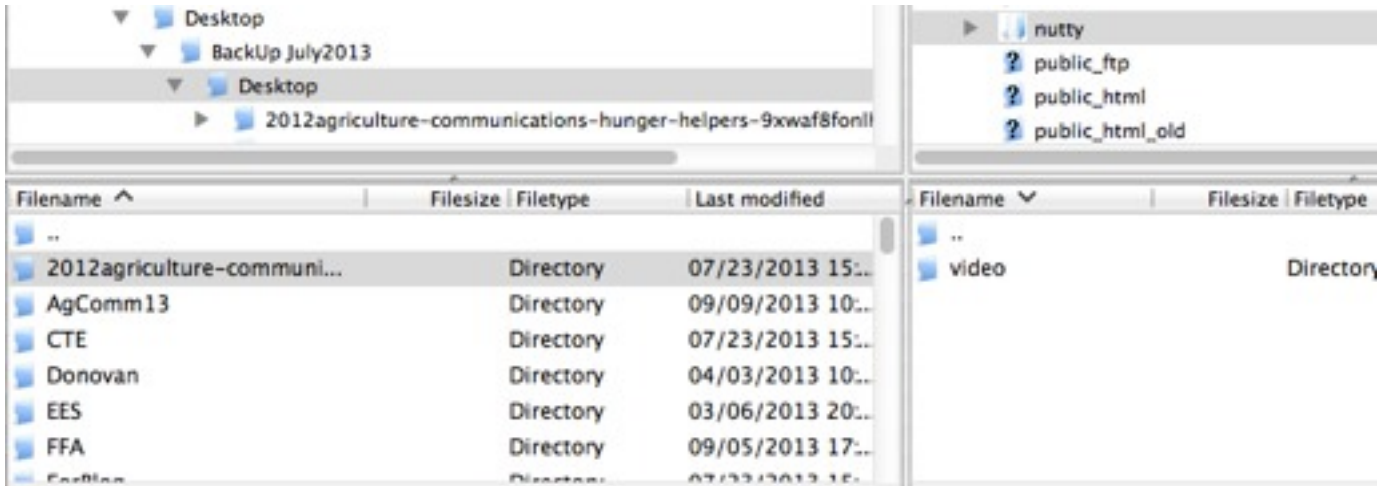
Desktop
BackUp July2013
Desktop
2012agriculture-communications-hunger-helpers-9xwaf8fonl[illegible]

nutty
public_ftp
public_html
public_html_old

| Filename | Filesize | Filetype | Last modified |
|---|---|---|---|
| .. | | | |
| 2012agriculture-communi... | | Directory | 07/23/2013 15:.. |
| AgComm13 | | Directory | 09/09/2013 10:.. |
| CTE | | Directory | 07/23/2013 15:.. |
| Donovan | | Directory | 04/03/2013 10:.. |
| EES | | Directory | 03/06/2013 20:.. |
| FFA | | Directory | 09/05/2013 17:.. |
| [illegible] | | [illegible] | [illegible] |

| Filename | Filesize | Filetype |
|---|---|---|
| .. | | |
| video | | Directory |